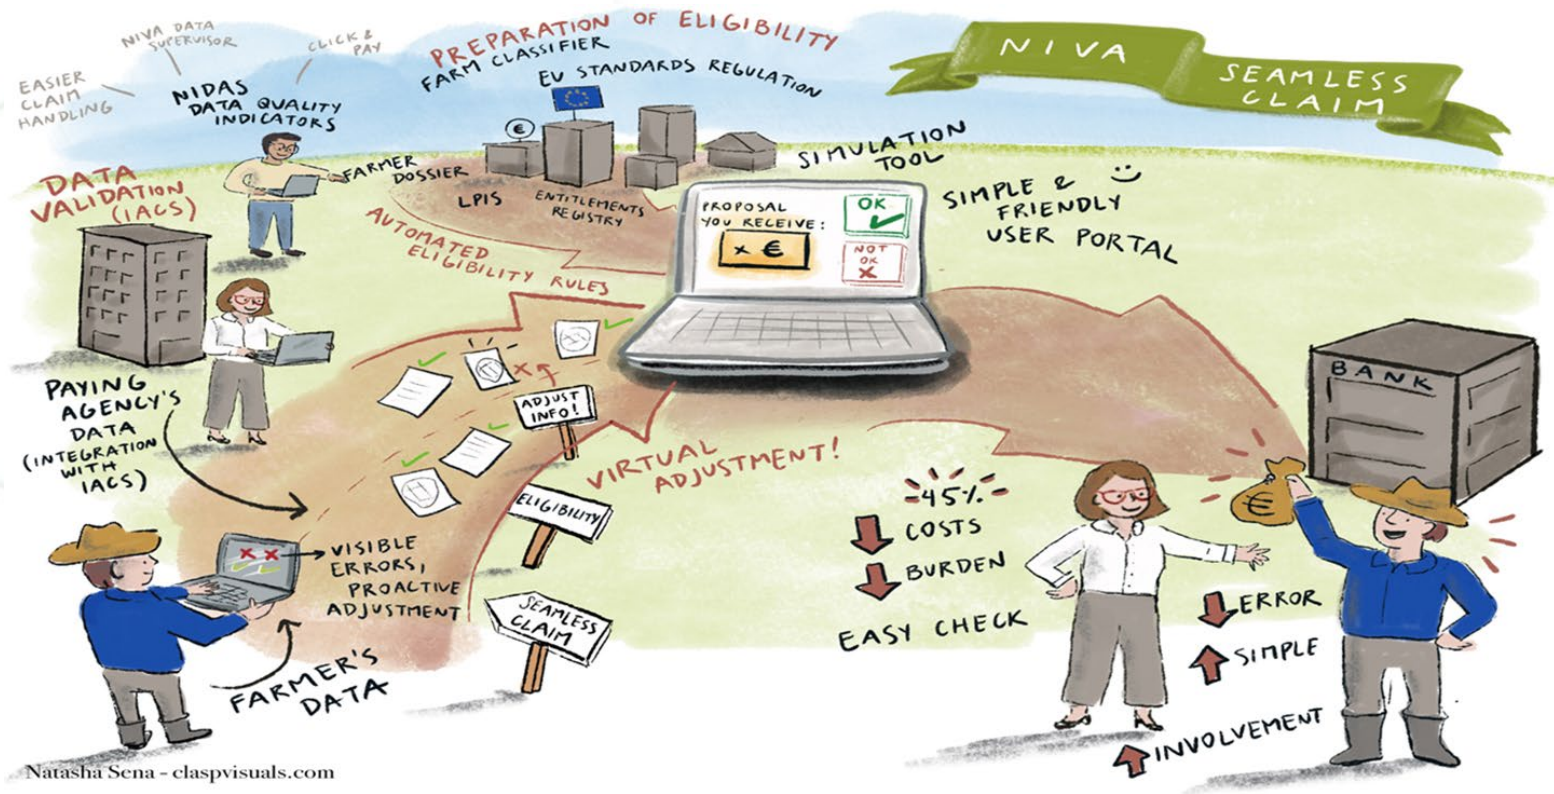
NIVA SEAMLESS CLAIM

PREPARATION OF ELIGIBILITY
FARM CLASSIFIER
EU STANDARDS REGULATION

NIVA DATA SUPERVISOR
CLICK & PAY
EASIER CLAIM HANDLING
NIDAS DATA QUALITY INDICATORS

DATA VALIDATION (IACS)

FARMER DOSSIER
LPIS
ENTITLEMENTS REGISTRY
SIMULATION TOOL

SIMPLE & FRIENDLY USER PORTAL

PROPOSAL YOU RECEIVE:
x €
OK
NOT OK

AUTOMATED ELIGIBILITY RULES

PAYING AGENCY'S DATA (INTEGRATION WITH IACS)

ADJUST INFO!
VIRTUAL ADJUSTMENT!
ELIGIBILITY
SEAMLESS CLAIM

VISIBLE ERRORS, PROACTIVE ADJUSTMENT

FARMER'S DATA

BANK

-45%
COSTS
BURDEN
EASY CHECK

ERROR
SIMPLE
INVOLVEMENT

Natasha Sena - claspvisuals.com